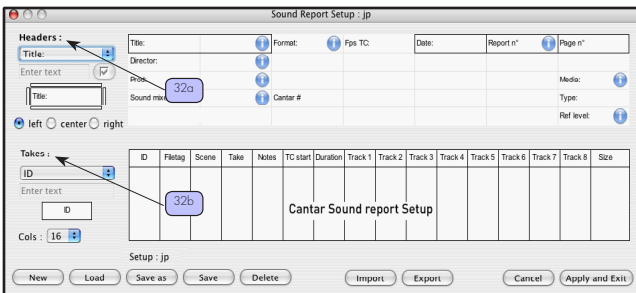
Sound Report Setup : jp

Headers :

Title:

Enter text

Title:

left center right

| Title: | | Format: | Fps TC: | Date: | Report n° | Page n° |
|---|---|---|---|---|---|---|
| Director: | | | | | | |
| Prod: | | | | | | Media: |
| Sound mixe | | Cantar # | | | | Type: |
| | | | | | | Ref level: |

32a

Takes :

ID

Enter text

ID

Cols : 16

| ID | Filetag | Scene | Take | Notes | TC start | Duration | Track 1 | Track 2 | Track 3 | Track 4 | Track 5 | Track 6 | Track 7 | Track 8 | Size |
|---|---|---|---|---|---|---|---|---|---|---|---|---|---|---|---|

32b

Cantar Sound report Setup

Setup : jp

New Load Save as Save Delete Import Export Cancel Apply and Exit